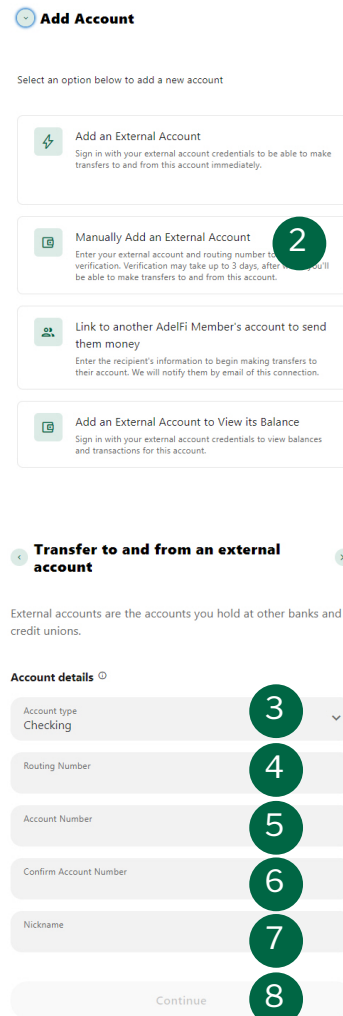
Add Account

Select an option below to add a new account

Add an External Account
Sign in with your external account credentials to be able to make transfers to and from this account immediately.

Manually Add an External Account
Enter your external account and routing number to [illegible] verification. Verification may take up to 3 days, after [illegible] you'll be able to make transfers to and from this account.

2

Link to another AdelFi Member's account to send them money
Enter the recipient's information to begin making transfers to their account. We will notify them by email of this connection.

Add an External Account to View its Balance
Sign in with your external account credentials to view balances and transactions for this account.

Transfer to and from an external account

External accounts are the accounts you hold at other banks and credit unions.

Account details

Account type
Checking

3

Routing Number

4

Account Number

5

Confirm Account Number

6

Nickname

7

Continue

8